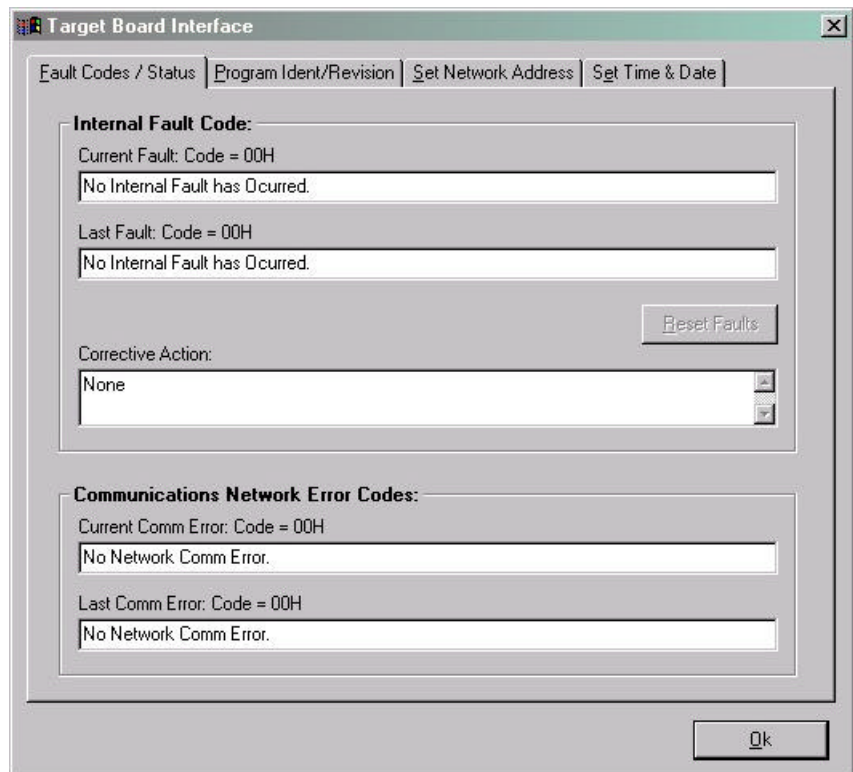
Target Board Interface

Fault Codes / Status | Program Ident/Revision | Set Network Address | Set Time & Date

Internal Fault Code:

Current Fault: Code = 00H

No Internal Fault has Ocurred.

Last Fault: Code = 00H

No Internal Fault has Ocurred.

Reset Faults

Corrective Action:

None

Communications Network Error Codes:

Current Comm Error: Code = 00H

No Network Comm Error.

Last Comm Error: Code = 00H

No Network Comm Error.

Ok